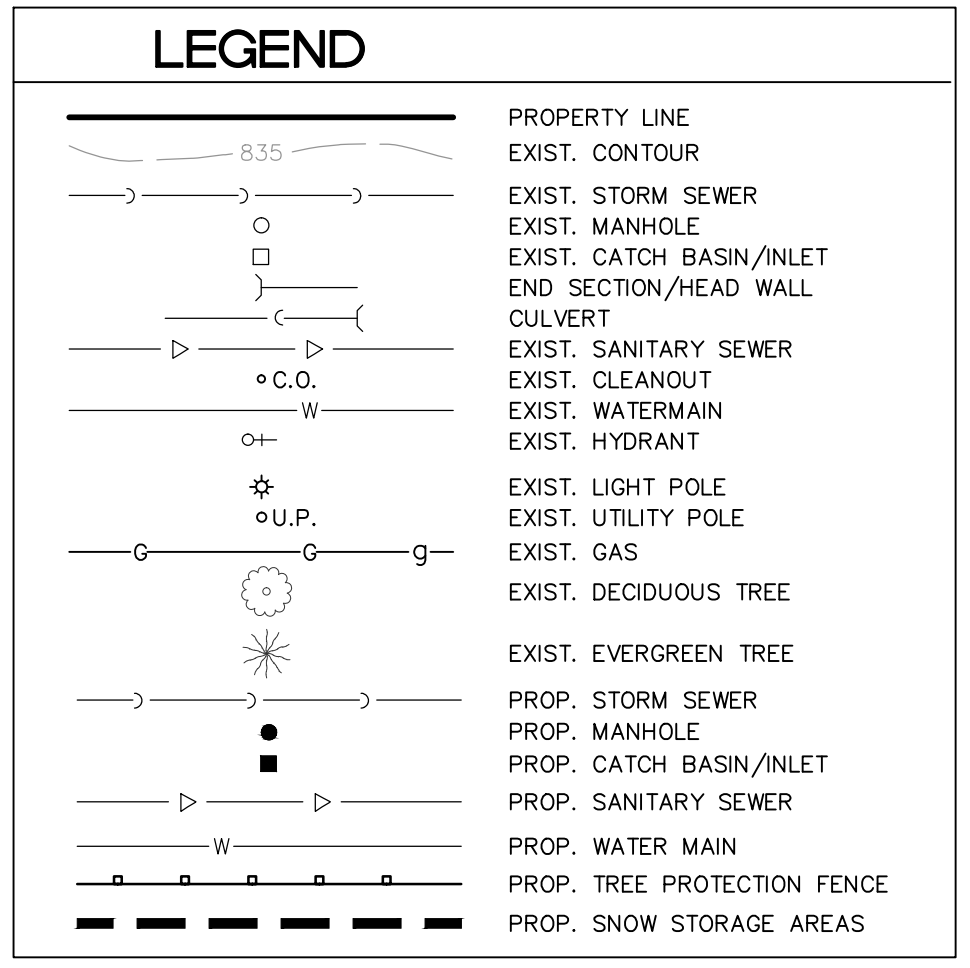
LEGEND

835

PROPERTY LINE
EXIST. CONTOUR
EXIST. STORM SEWER
EXIST. MANHOLE
EXIST. CATCH BASIN/INLET
END SECTION/HEAD WALL
CULVERT
EXIST. SANITARY SEWER
C.O.
EXIST. CLEANOUT
W
EXIST. WATERMAIN
EXIST. HYDRANT
EXIST. LIGHT POLE
U.P.
EXIST. UTILITY POLE
G G g
EXIST. GAS
EXIST. DECIDUOUS TREE
EXIST. EVERGREEN TREE
PROP. STORM SEWER
PROP. MANHOLE
PROP. CATCH BASIN/INLET
PROP. SANITARY SEWER
W
PROP. WATER MAIN
PROP. TREE PROTECTION FENCE
PROP. SNOW STORAGE AREAS